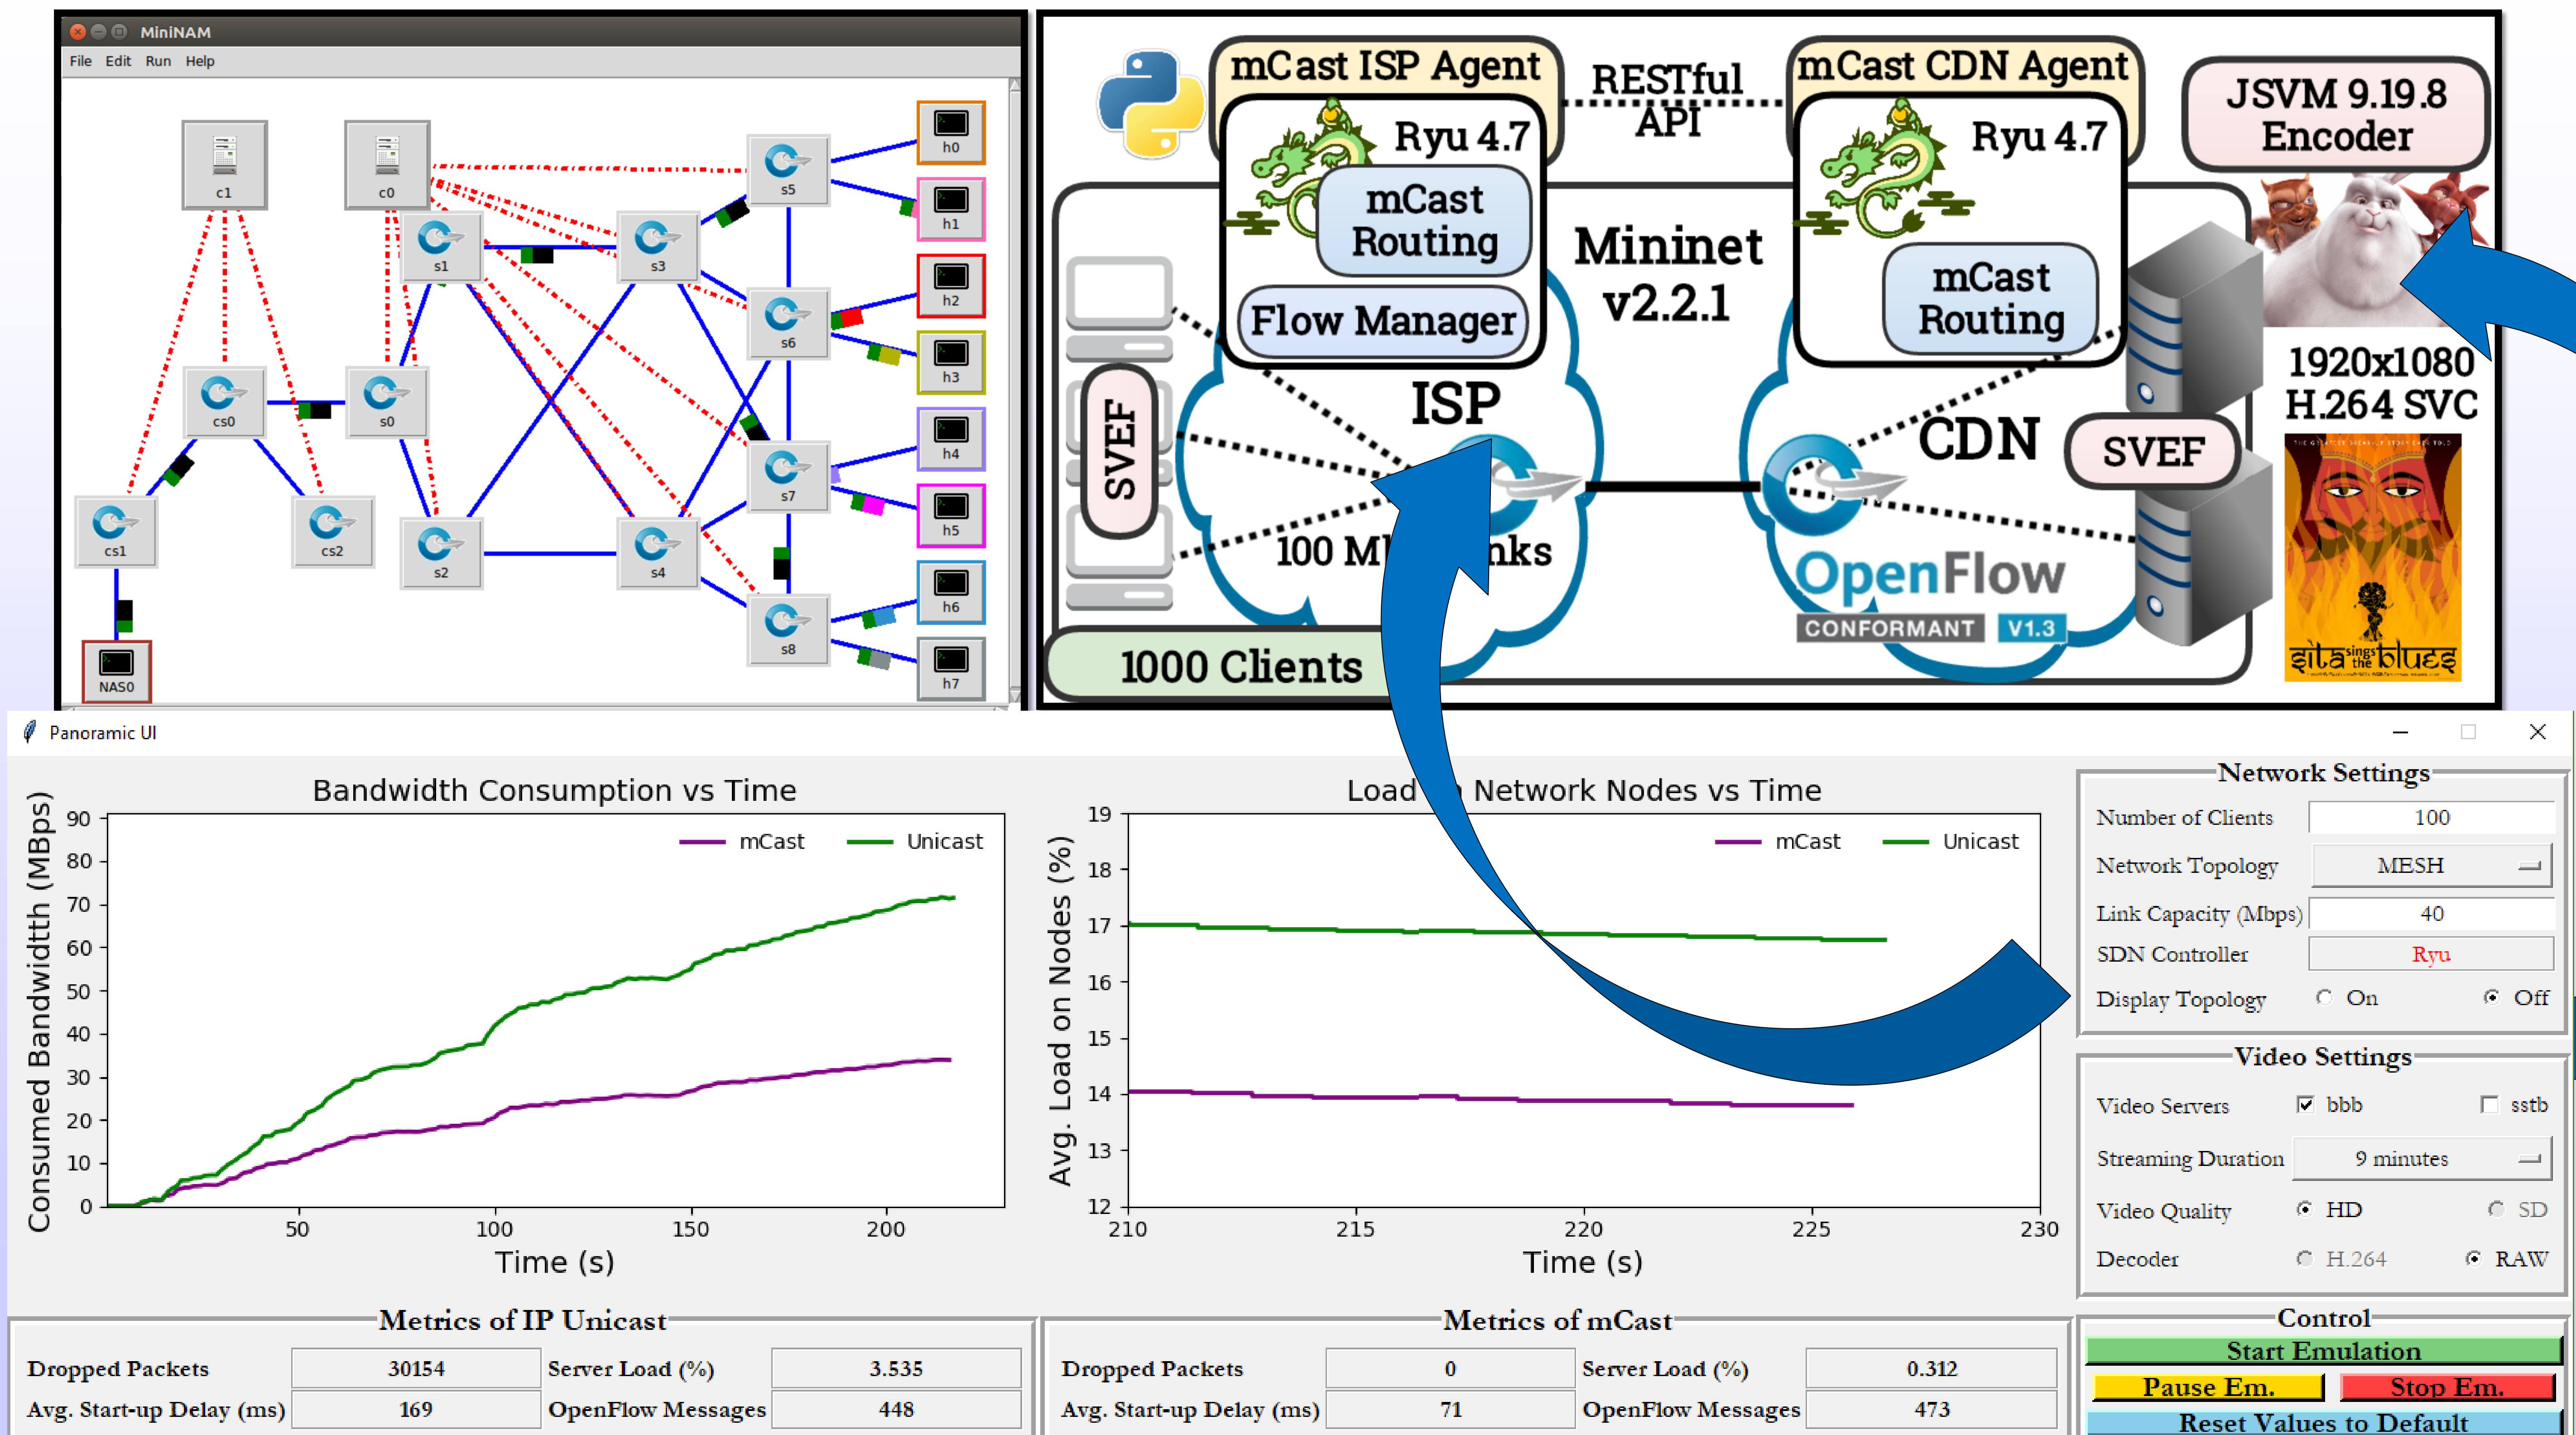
MiniNAM
File Edit Run Help
c1 c0 h0 s5 h1 s1 s3 h2 s6 h3 cs0 s0 h4 s7 h5 cs1 cs2 s2 s4 h6 s8 NAS0 h7

mCast ISP Agent
RESTful API
mCast CDN Agent
JSVM 9.19.8 Encoder
Ryu 4.7
mCast Routing
Flow Manager
Mininet v2.2.1
Ryu 4.7
mCast Routing
1920x1080 H.264 SVC
SVEF
ISP
CDN
SVEF
100 M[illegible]nks
OpenFlow
CONFORMANT V1.3
1000 Clients
sita sings the blues

Panoramic UI

Bandwidth Consumption vs Time
mCast Unicast
Consumed Bandwidth (MBps)
90 80 70 60 50 40 30 20 10 0
50 100 150 200
Time (s)

Load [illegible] Network Nodes vs Time
mCast Unicast
Avg. Load on Nodes (%)
19 18 17 16 15 14 13 12
210 215 220 225 230
Time (s)

Network Settings
Number of Clients 100
Network Topology MESH
Link Capacity (Mbps) 40
SDN Controller Ryu
Display Topology On Off

Video Settings
Video Servers bbb sstb
Streaming Duration 9 minutes
Video Quality HD SD
Decoder H.264 RAW

Metrics of IP Unicast
| Dropped Packets | 30154 | Server Load (%) | 3.535 |
|---|---|---|---|
| Avg. Start-up Delay (ms) | 169 | OpenFlow Messages | 448 |

Metrics of mCast
| Dropped Packets | 0 | Server Load (%) | 0.312 |
|---|---|---|---|
| Avg. Start-up Delay (ms) | 71 | OpenFlow Messages | 473 |

Control
Start Emulation
Pause Em. Stop Em.
Reset Values to Default